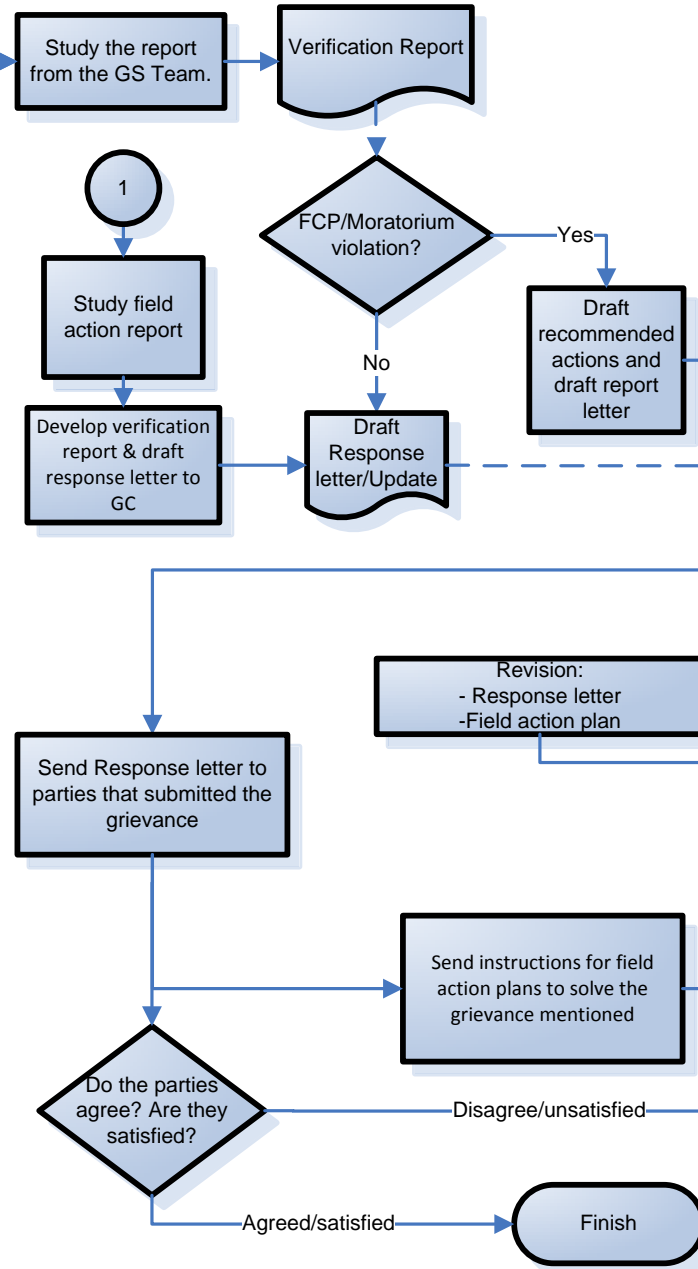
Study the report from the GS Team.

Verification Report

1

FCP/Moratorium violation?

Yes

Draft recommended actions and draft report letter

Study field action report

No

Develop verification report & draft response letter to GC

Draft Response letter/Update

Revision:
- Response letter
-Field action plan

Send Response letter to parties that submitted the grievance

Send instructions for field action plans to solve the grievance mentioned

Do the parties agree? Are they satisfied?

Disagree/unsatisfied

Agreed/satisfied

Finish